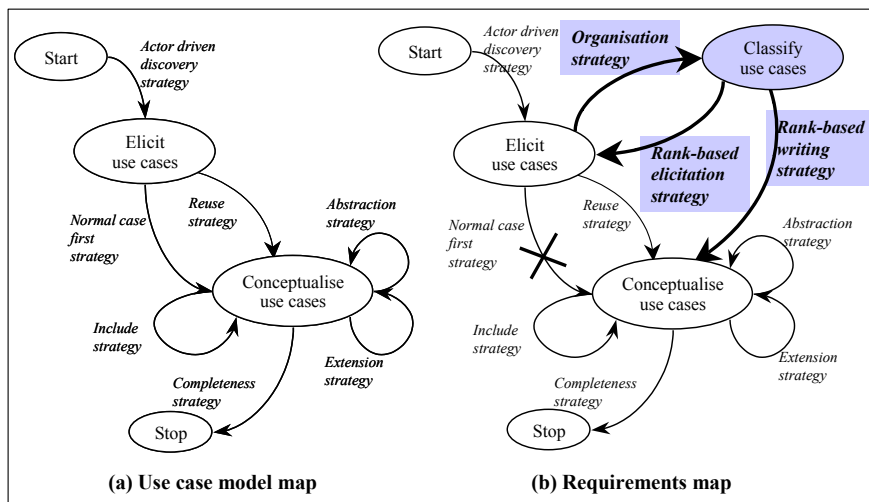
Start

Actor driven discovery strategy

Elicit use cases

Reuse strategy

Abstraction strategy

Normal case first strategy

Conceptualise use cases

Include strategy

Extension strategy

Completeness strategy

Stop

(a) Use case model map

Start

Actor driven discovery strategy

Organisation strategy

Classify use cases

Elicit use cases

Rank-based elicitation strategy

Rank-based writing strategy

Reuse strategy

Abstraction strategy

Normal case first strategy

Conceptualise use cases

Include strategy

Extension strategy

Completeness strategy

Stop

(b) Requirements map